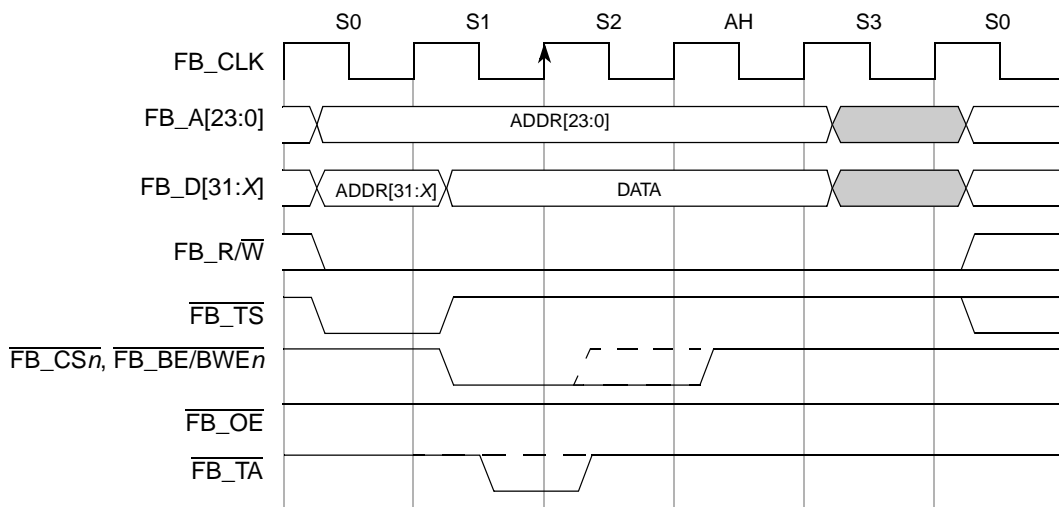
S0 S1 S2 AH S3 S0

FB_CLK

FB_A[23:0]

ADDR[23:0]

FB_D[31:$X$]

ADDR[31:$X$]

DATA

FB_R/$\overline{\text{W}}$

$\overline{\text{FB\_TS}}$

$\overline{\text{FB\_CS}n}$, $\overline{\text{FB\_BE/BWE}n}$

$\overline{\text{FB\_OE}}$

$\overline{\text{FB\_TA}}$